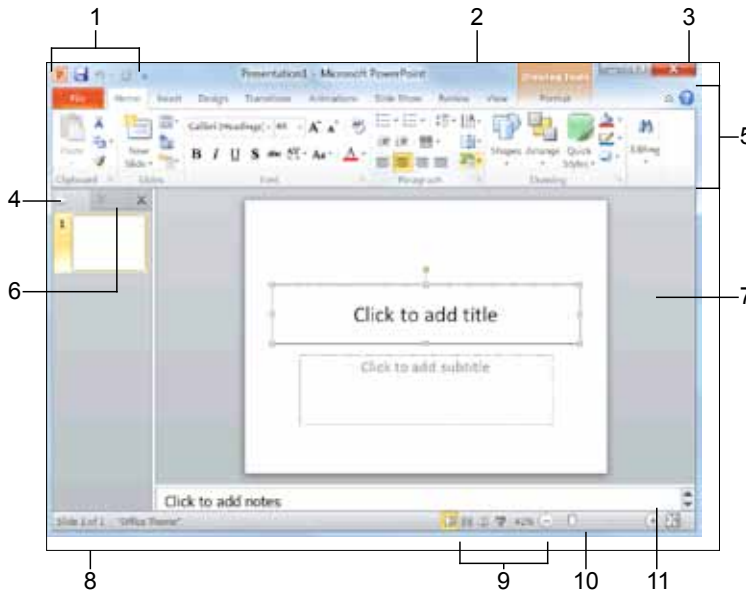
1
2
3
Presentation1 - Microsoft PowerPoint
Drawing Tools
File
Home
Insert
Design
Transitions
Animations
Slide Show
Review
View
Format
Paste
New Slide
Calibri (Headings)
44
B
I
U
S
Aa
A
Shapes
Arrange
Quick Styles
Editing
Clipboard
Slides
Font
Paragraph
Drawing
4
5
6
7
1
Click to add title
Click to add subtitle
Click to add notes
Slide 1 of 1
"Office Theme"
42%
8
9
10
11